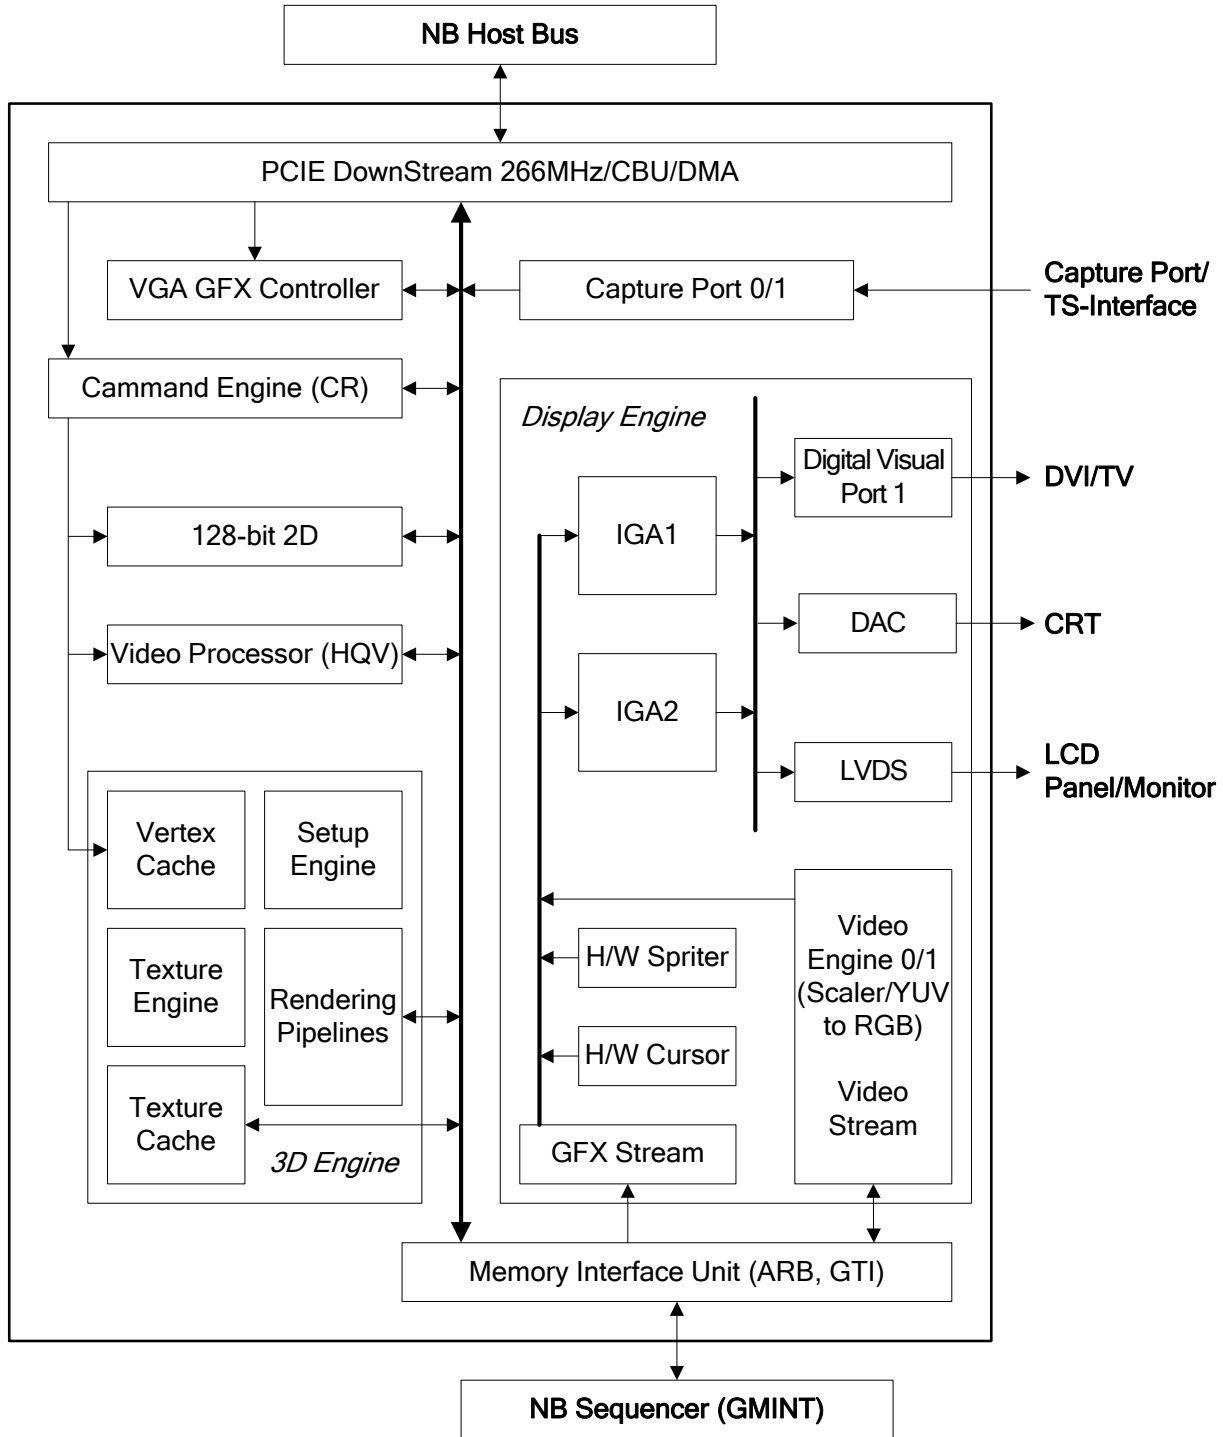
NB Host Bus

PCIE DownStream 266MHz/CBU/DMA

VGA GFX Controller

Capture Port 0/1

Capture Port/
TS-Interface

Cammand Engine (CR)

Display Engine

Digital Visual Port 1

DVI/TV

128-bit 2D

IGA1

DAC

CRT

Video Processor (HQV)

IGA2

LVDS

LCD
Panel/Monitor

Vertex Cache

Setup Engine

Texture Engine

Rendering Pipelines

Texture Cache

3D Engine

H/W Spriter

H/W Cursor

Video Engine 0/1 (Scaler/YUV to RGB)

Video Stream

GFX Stream

Memory Interface Unit (ARB, GTI)

NB Sequencer (GMINT)